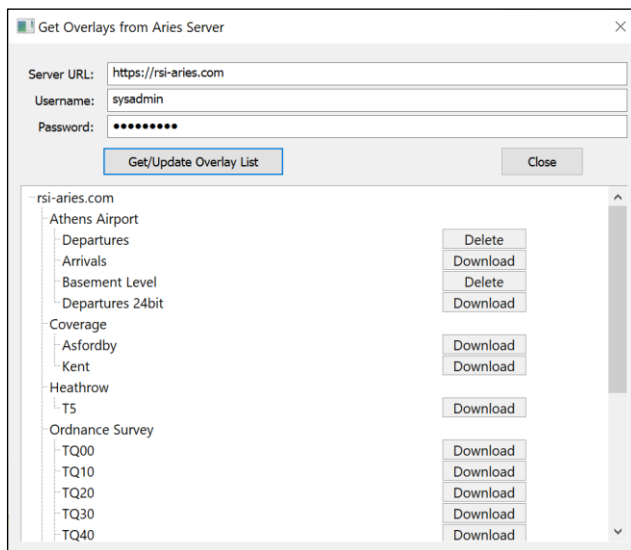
Get Overlays from Aries Server

Server URL: https://rsi-aries.com
Username: sysadmin
Password: •••••••••

Get/Update Overlay List
Close

rsi-aries.com
Athens Airport
Departures Delete
Arrivals Download
Basement Level Delete
Departures 24bit Download
Coverage
Asfordby Download
Kent Download
Heathrow
T5 Download
Ordnance Survey
TQ00 Download
TQ10 Download
TQ20 Download
TQ30 Download
TQ40 Download